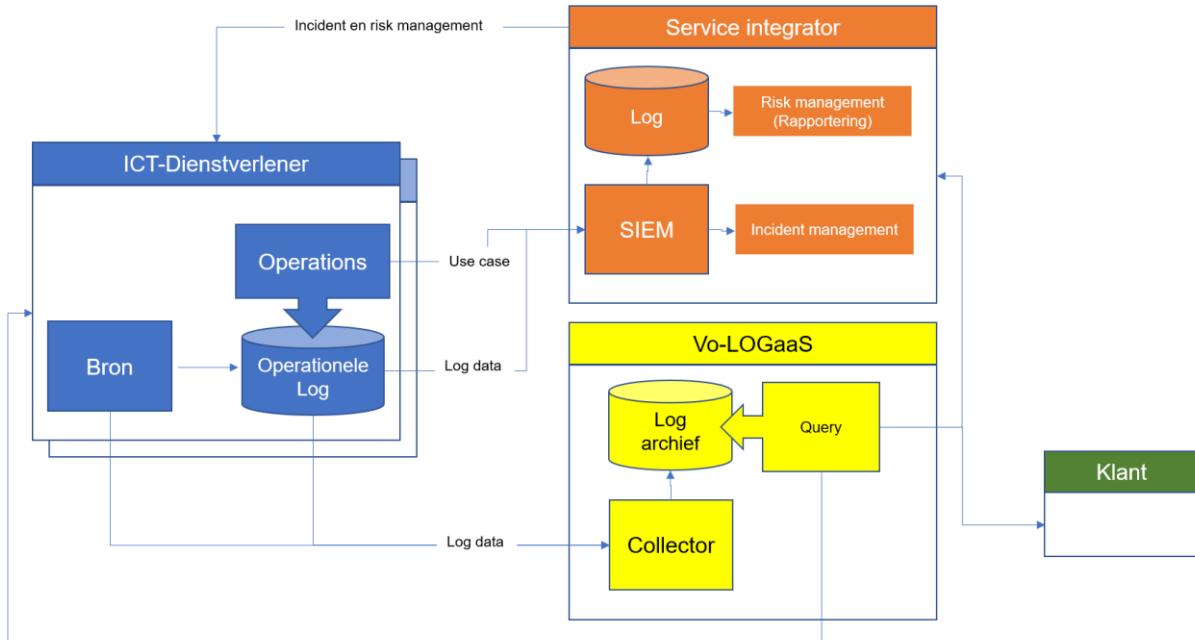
Incident en risk management

Service integrator

Log

Risk management (Rapportering)

SIEM

Incident management

ICT-Dienstverlener

Operations

Use case

Bron

Operationele Log

Log data

Vo-LOGaaS

Log archief

Query

Klant

Collector

Log data